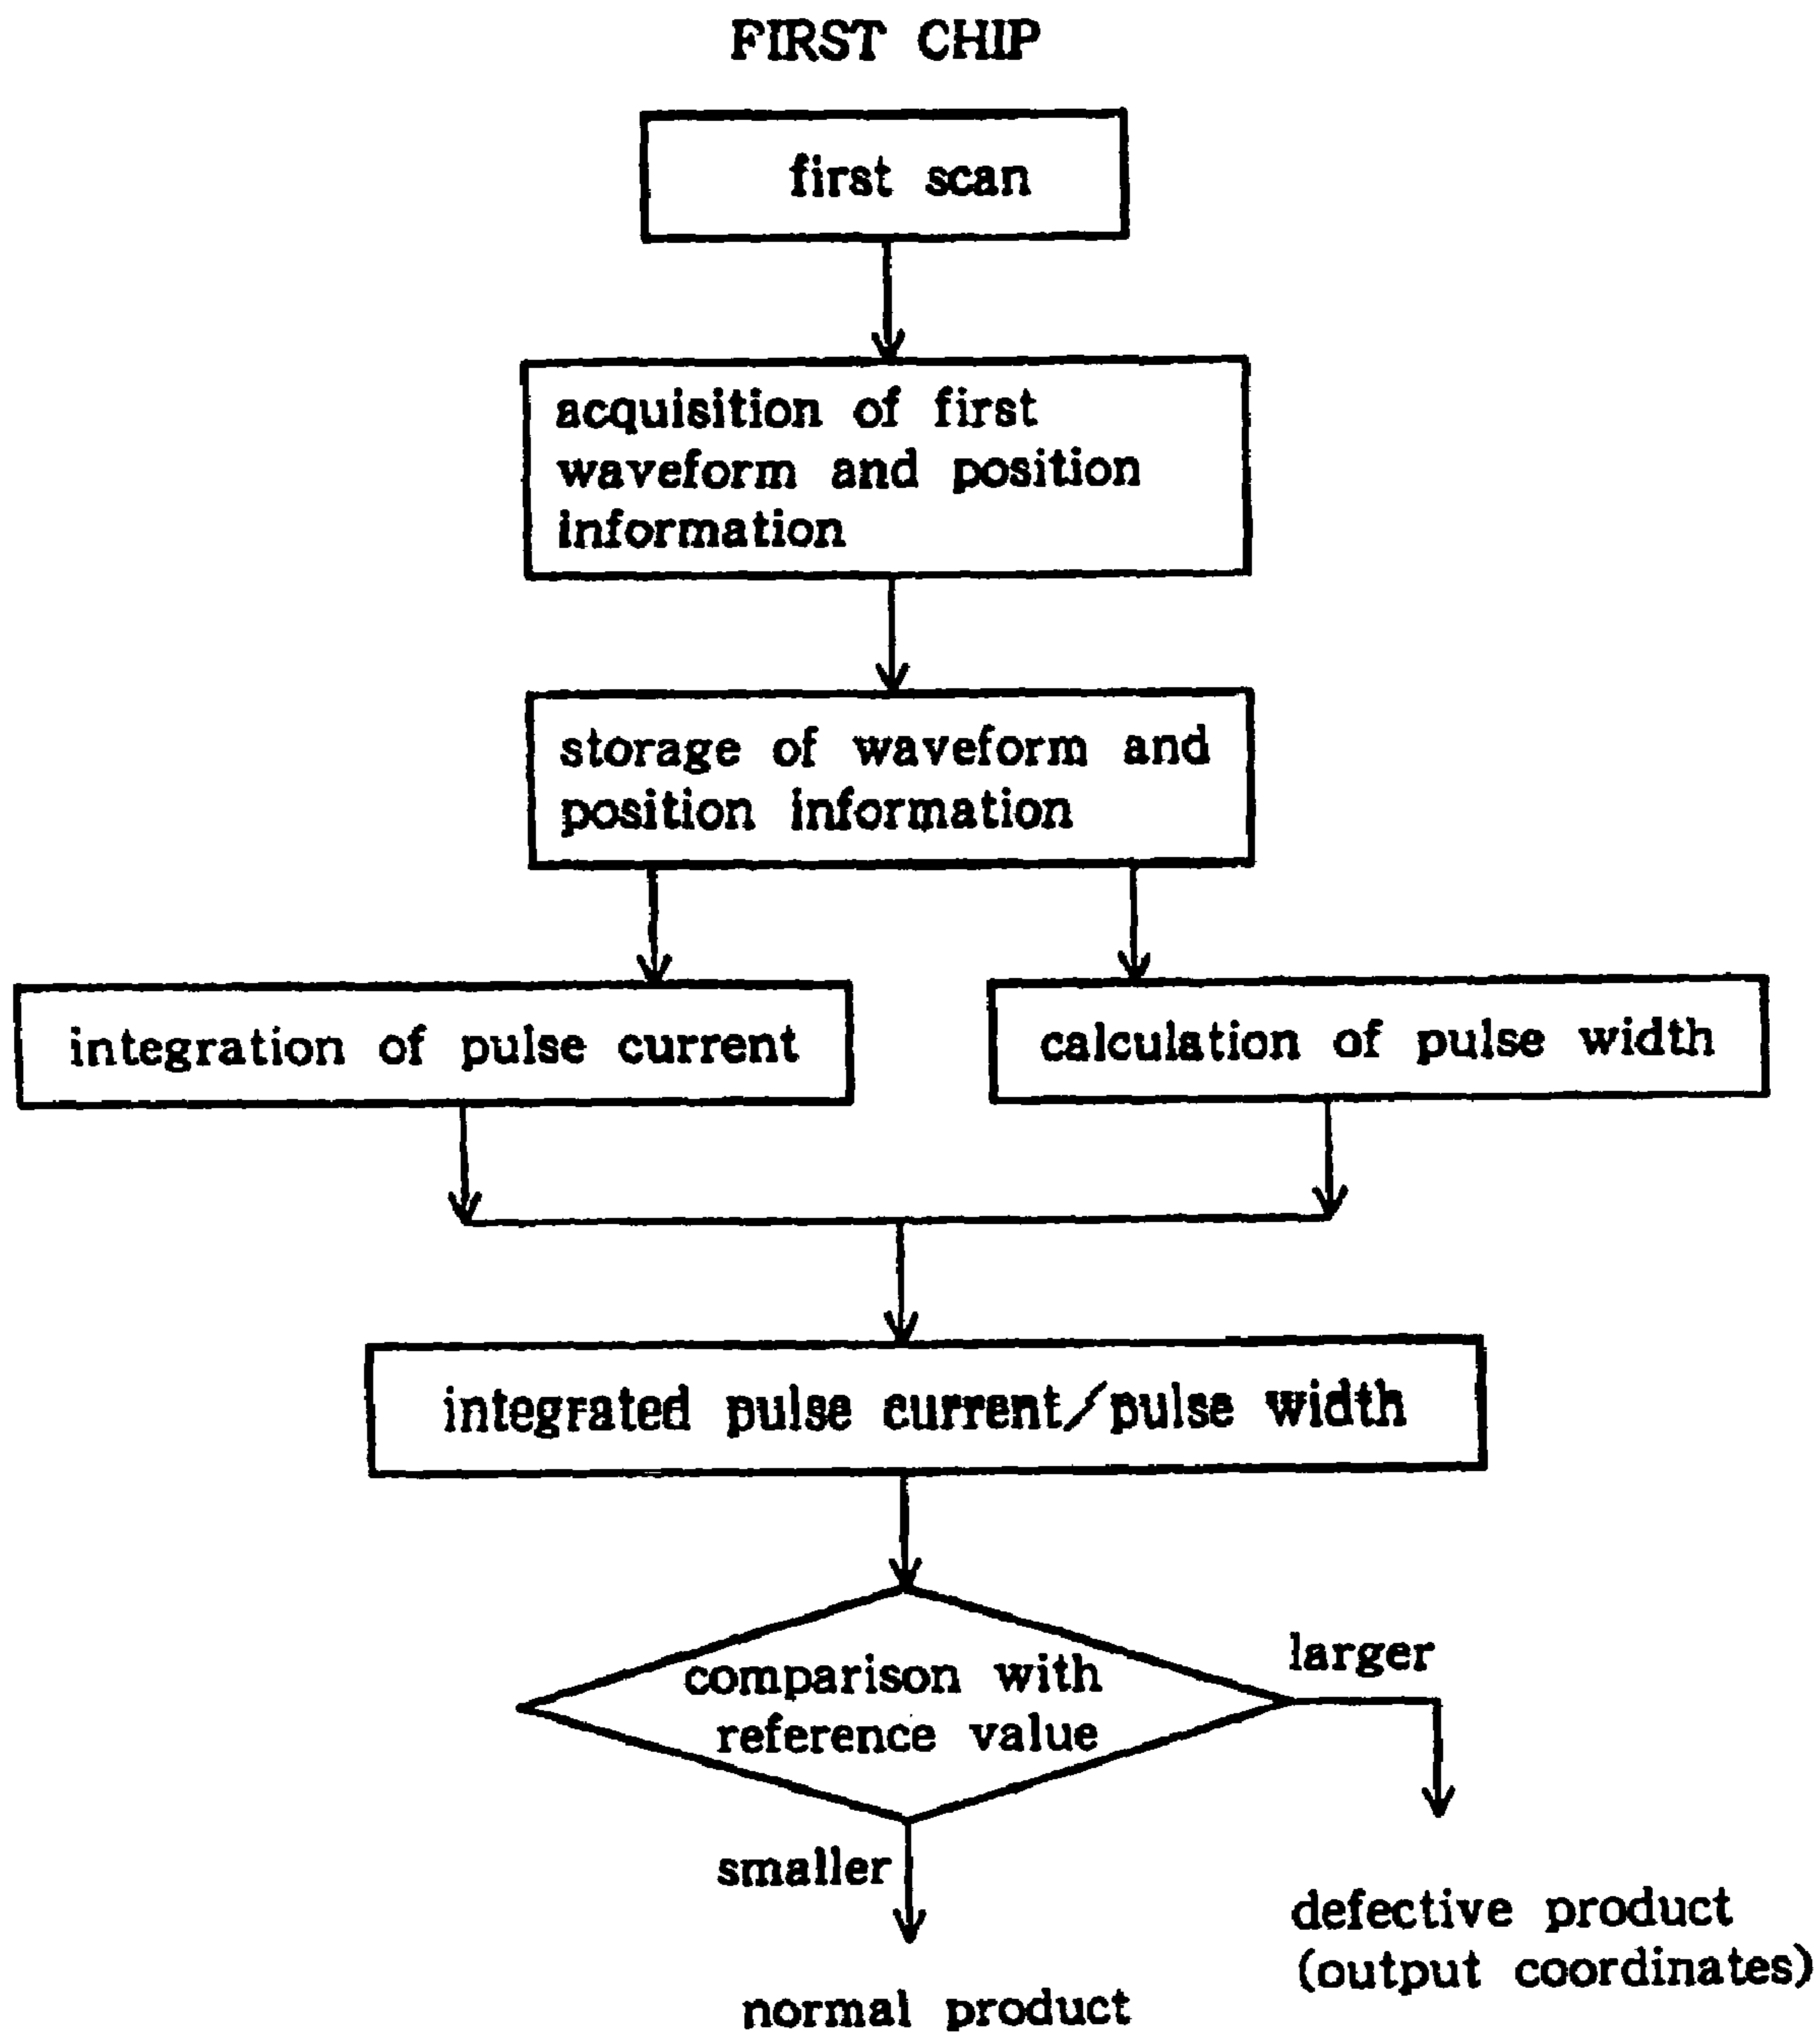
FIRST CHIP

first scan

acquisition of first waveform and position information

storage of waveform and position information

integration of pulse current

calculation of pulse width

integrated pulse current/pulse width

comparison with reference value

larger

smaller

defective product (output coordinates)

normal product